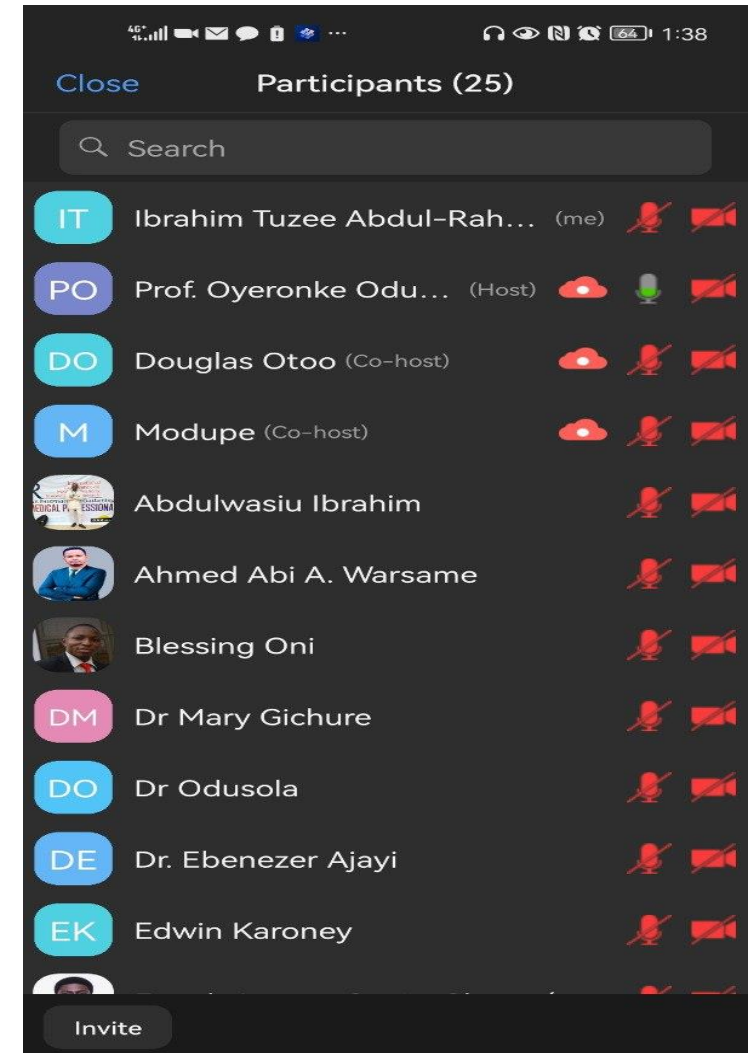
4G 1:38 64

Close Participants (25)

Search

IT Ibrahim Tuzee Abdul-Rah... (me)

PO Prof. Oyeronke Odu... (Host)

DO Douglas Otoo (Co-host)

M Modupe (Co-host)

Abdulwasiu Ibrahim

Ahmed Abi A. Warsame

Blessing Oni

DM Dr Mary Gichure

DO Dr Odusola

DE Dr. Ebenezer Ajayi

EK Edwin Karoney

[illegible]

Invite